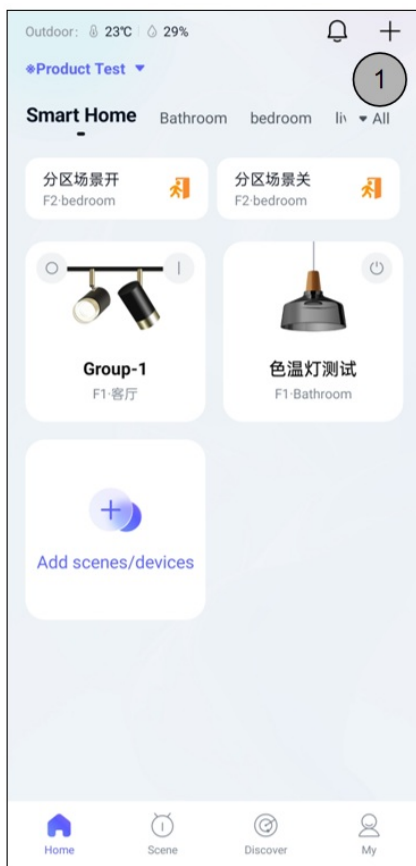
Outdoor: 23℃ 29%

+

Product Test

1

Smart Home Bathroom bedroom li All

分区场景开
F2·bedroom

分区场景关
F2·bedroom

O I

Group-1
F1·客厅

色温灯测试
F1·Bathroom

+

Add scenes/devices

Home Scene Discover My